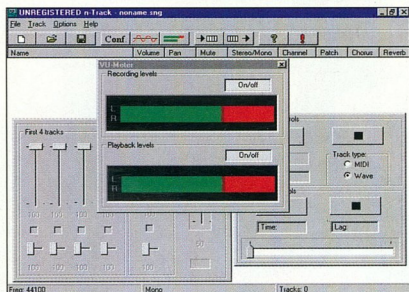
UNREGISTERED n-Track - noname.sng

File Track Options Help

Conf

Name | Volume | Pan | Mute | Stereo/Mono | Channel | Patch | Chorus | Reverb

VU-Meter

Recording levels

On/off

L
R

Playback levels

On/off

L
R

First 4 tracks

100 100 100 100

100 100 100 100

ols

Track type:
MIDI
Wave

ols

Time: Lag:

Freq: 44100 | Mono | Tracks: 0